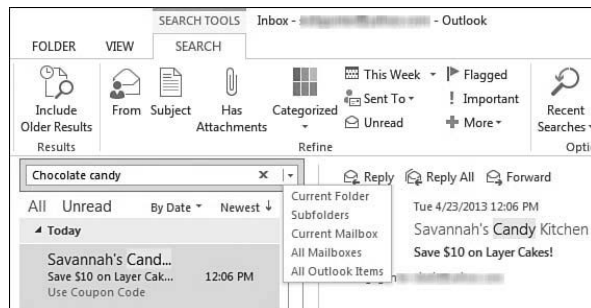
SEARCH TOOLS Inbox - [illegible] - Outlook

FOLDER VIEW SEARCH

Include Older Results

From Subject Has Attachments Categorized

This Week Sent To Unread

Flagged Important More

Recent Searches

Results Refine Optio

Chocolate candy

All Unread By Date Newest

Today

Savannah's Cand...
Save $10 on Layer Cak... 12:06 PM
Use Coupon Code

Current Folder
Subfolders
Current Mailbox
All Mailboxes
All Outlook Items

Reply Reply All Forward

Tue 4/23/2013 12:06 PM
Savannah's Candy Kitchen
Save $10 on Layer Cakes!

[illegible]